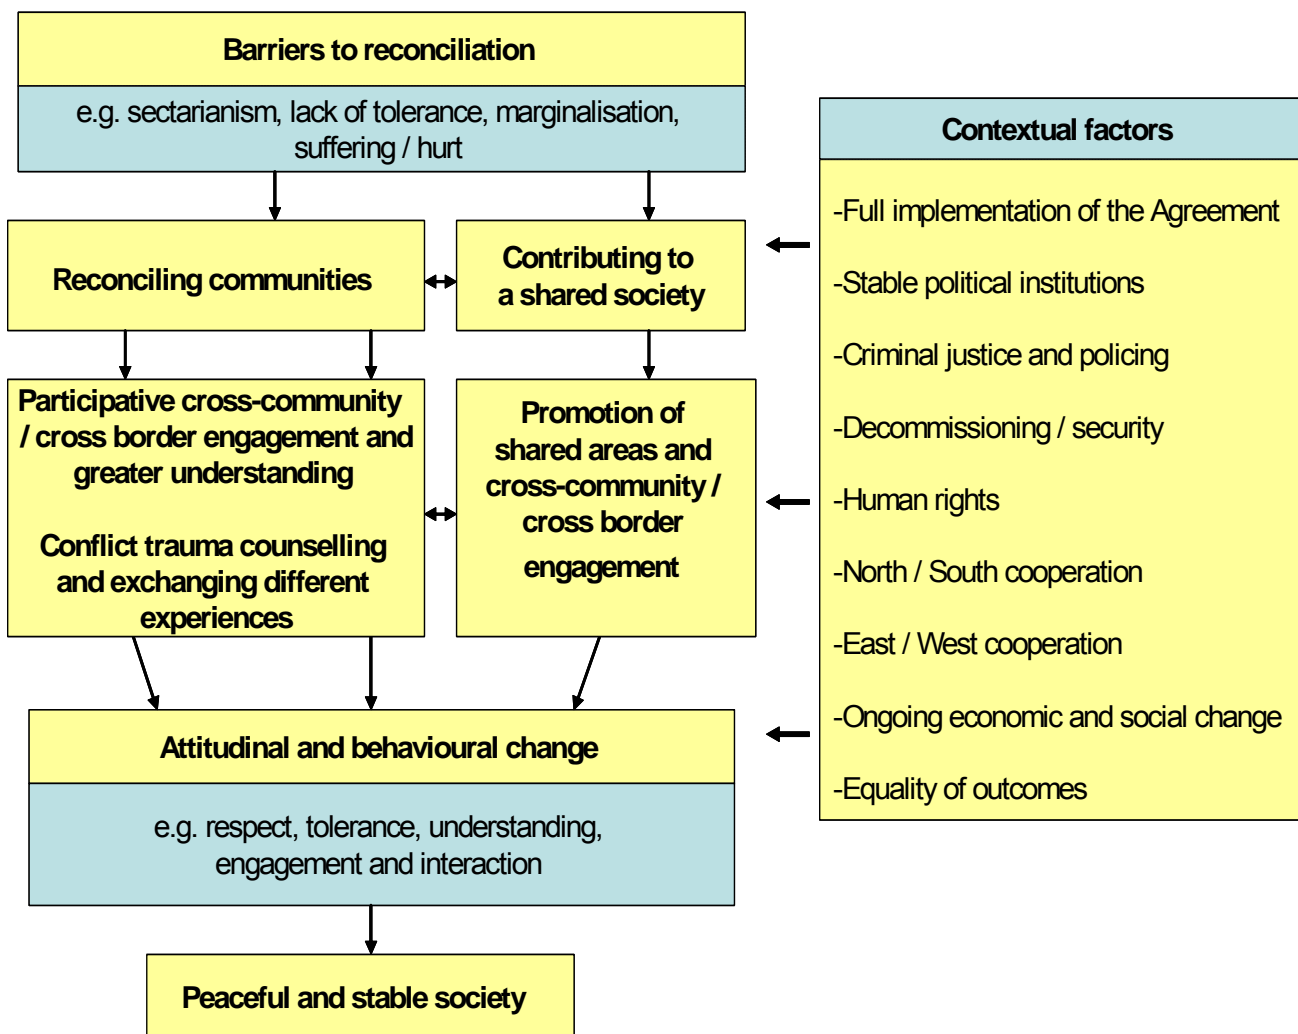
Barriers to reconciliation

e.g. sectarianism, lack of tolerance, marginalisation, suffering / hurt

Reconciling communities

Contributing to a shared society

Participative cross-community / cross border engagement and greater understanding

Conflict trauma counselling and exchanging different experiences

Promotion of shared areas and cross-community / cross border engagement

Attitudinal and behavioural change

e.g. respect, tolerance, understanding, engagement and interaction

Peaceful and stable society

Contextual factors

-Full implementation of the Agreement

-Stable political institutions

-Criminal justice and policing

-Decommissioning / security

-Human rights

-North / South cooperation

-East / West cooperation

-Ongoing economic and social change

-Equality of outcomes